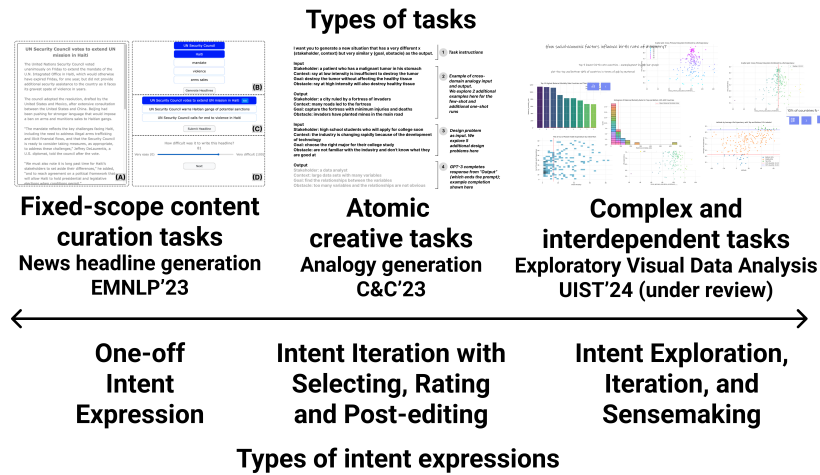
Types of tasks

UN Security Council voice to extend UN mission in Haiti

(A)

UN Security Council

Haiti

mandate

violence

arms sales

Generate Headlines

(B)

UN Security Council votes to extend UN mission in Haiti

UN Security Council warns Haitian gangs of potential sanctions

UN Security Council calls for end to violence in Haiti

Submit Headline

(C)

How difficult was it to write this headline?

Very easy (0)

Very difficult (100)

Next

(D)

I want you to generate a new situation that has a very different (stakeholder, context) but very similar (goal, obstacle) as the output.

1 Task instructions

Input
Stakeholder: a patient who has a malignant tumor in his stomach
Context: ray at low intensity is insufficient to destroy the tumor
Goal: destroy the tumor without affecting the healthy tissue
Obstacle: ray at high intensity will also destroy healthy tissue

2 Example of cross-domain analogy input and output. We explore 2 additional examples here for the few-shot and additional one-shot runs

Output
Stakeholder: a city ruled by a fortress of invaders
Context: many roads led to the fortress
Goal: capture the fortress with minimum injuries and deaths
Obstacle: invaders have planted mines in the main road

Input
Stakeholder: high school students who will apply for college soon
Context: the industry is changing rapidly because of the development of technology
Goal: choose the right major for their college study
Obstacle: are not familiar with the industry and don't know what they are good at

3 Design problem as input. We explore 6 additional design problems here

Output
Stakeholder: a data analyst
Context: large data sets with many variables
Goal: find the relationships between the variables
Obstacle: too many variables and the relationships are not obvious

4 GPT-3 completes response from "Output" (which ends the prompt); example completion shown here

Fixed-scope content curation tasks
News headline generation
EMNLP'23

Atomic creative tasks
Analogy generation
C&C'23

Complex and interdependent tasks
Exploratory Visual Data Analysis
UIST'24 (under review)

One-off Intent Expression

Intent Iteration with Selecting, Rating and Post-editing

Intent Exploration, Iteration, and Sensemaking

Types of intent expressions